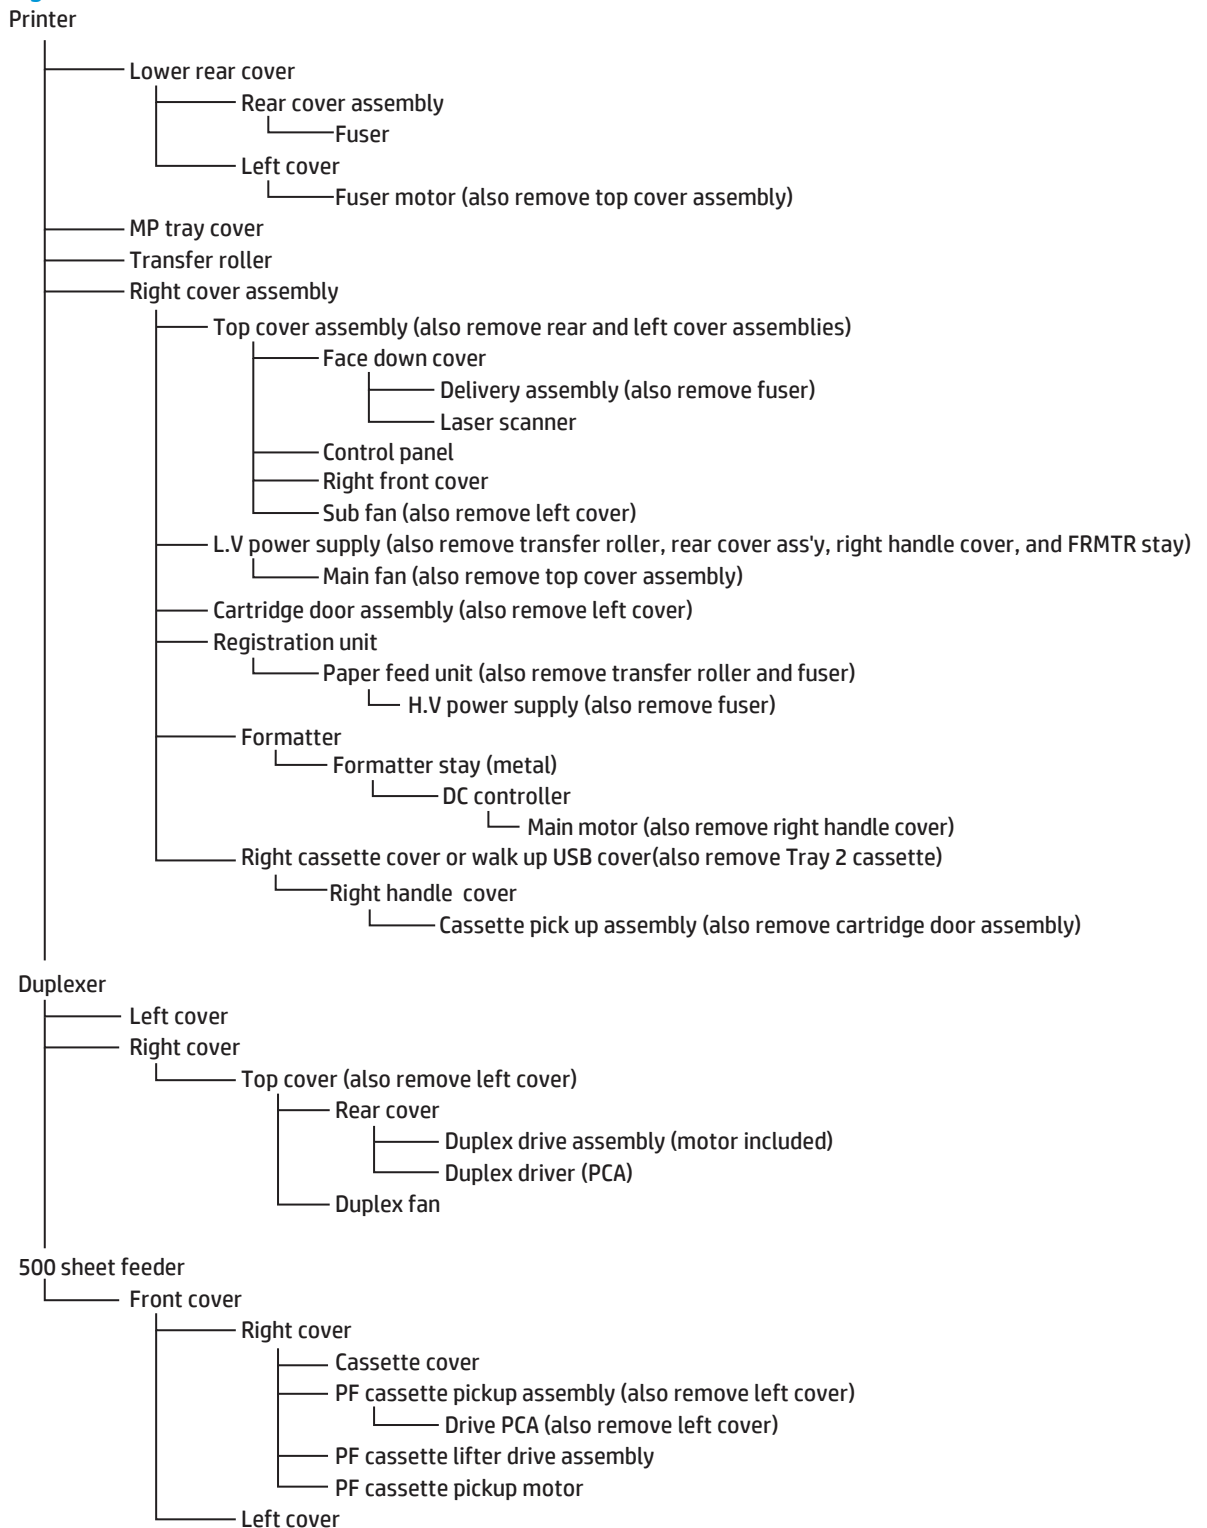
Printer

Lower rear cover

Rear cover assembly

Fuser

Left cover

Fuser motor (also remove top cover assembly)

MP tray cover

Transfer roller

Right cover assembly

Top cover assembly (also remove rear and left cover assemblies)

Face down cover

Delivery assembly (also remove fuser)

Laser scanner

Control panel

Right front cover

Sub fan (also remove left cover)

L.V power supply (also remove transfer roller, rear cover ass'y, right handle cover, and FRMTR stay)

Main fan (also remove top cover assembly)

Cartridge door assembly (also remove left cover)

Registration unit

Paper feed unit (also remove transfer roller and fuser)

H.V power supply (also remove fuser)

Formatter

Formatter stay (metal)

DC controller

Main motor (also remove right handle cover)

Right cassette cover or walk up USB cover(also remove Tray 2 cassette)

Right handle cover

Cassette pick up assembly (also remove cartridge door assembly)

Duplexer

Left cover

Right cover

Top cover (also remove left cover)

Rear cover

Duplex drive assembly (motor included)

Duplex driver (PCA)

Duplex fan

500 sheet feeder

Front cover

Right cover

Cassette cover

PF cassette pickup assembly (also remove left cover)

Drive PCA (also remove left cover)

PF cassette lifter drive assembly

PF cassette pickup motor

Left cover